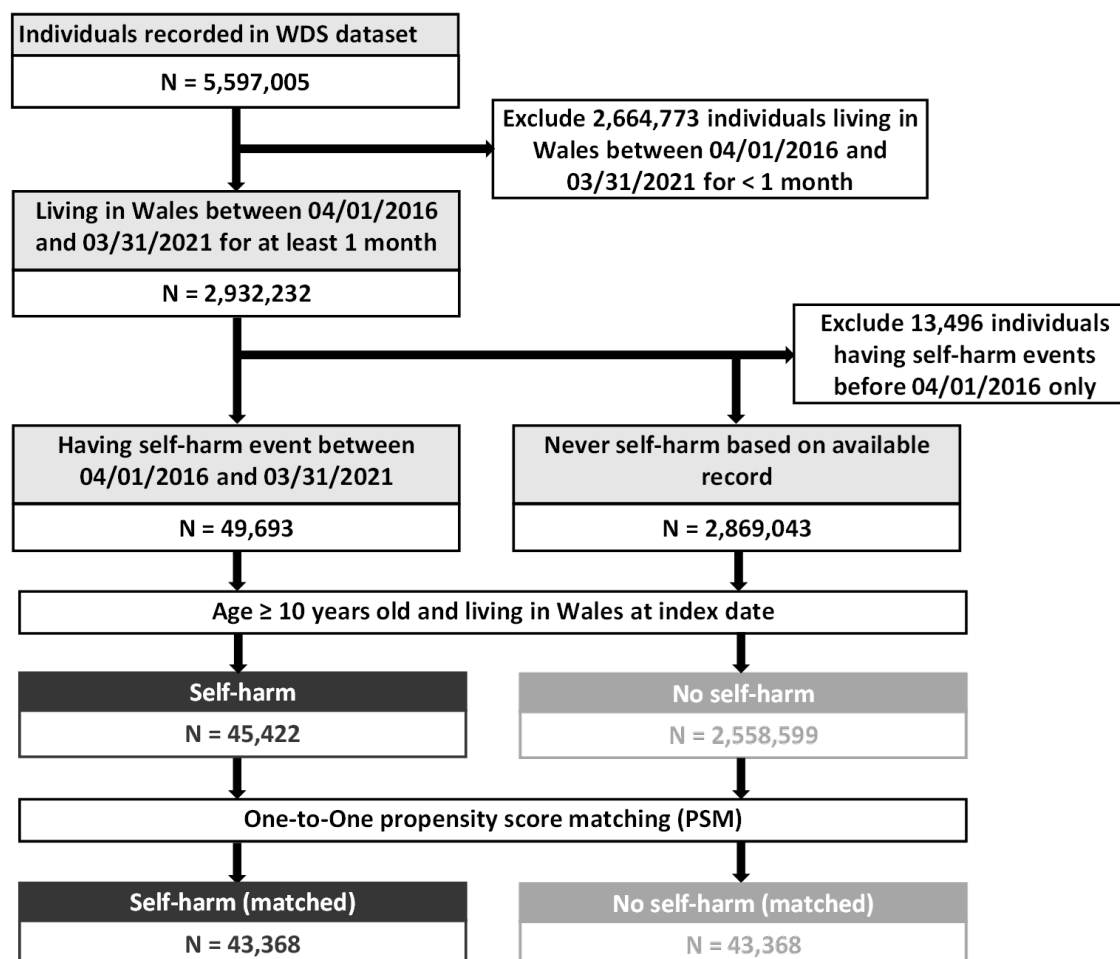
Individuals recorded in WDS dataset

N = 5,597,005

Exclude 2,664,773 individuals living in Wales between 04/01/2016 and 03/31/2021 for < 1 month

Living in Wales between 04/01/2016 and 03/31/2021 for at least 1 month

N = 2,932,232

Exclude 13,496 individuals having self-harm events before 04/01/2016 only

Having self-harm event between 04/01/2016 and 03/31/2021

N = 49,693

Never self-harm based on available record

N = 2,869,043

Age ≥ 10 years old and living in Wales at index date

Self-harm

N = 45,422

No self-harm

N = 2,558,599

One-to-One propensity score matching (PSM)

Self-harm (matched)

N = 43,368

No self-harm (matched)

N = 43,368